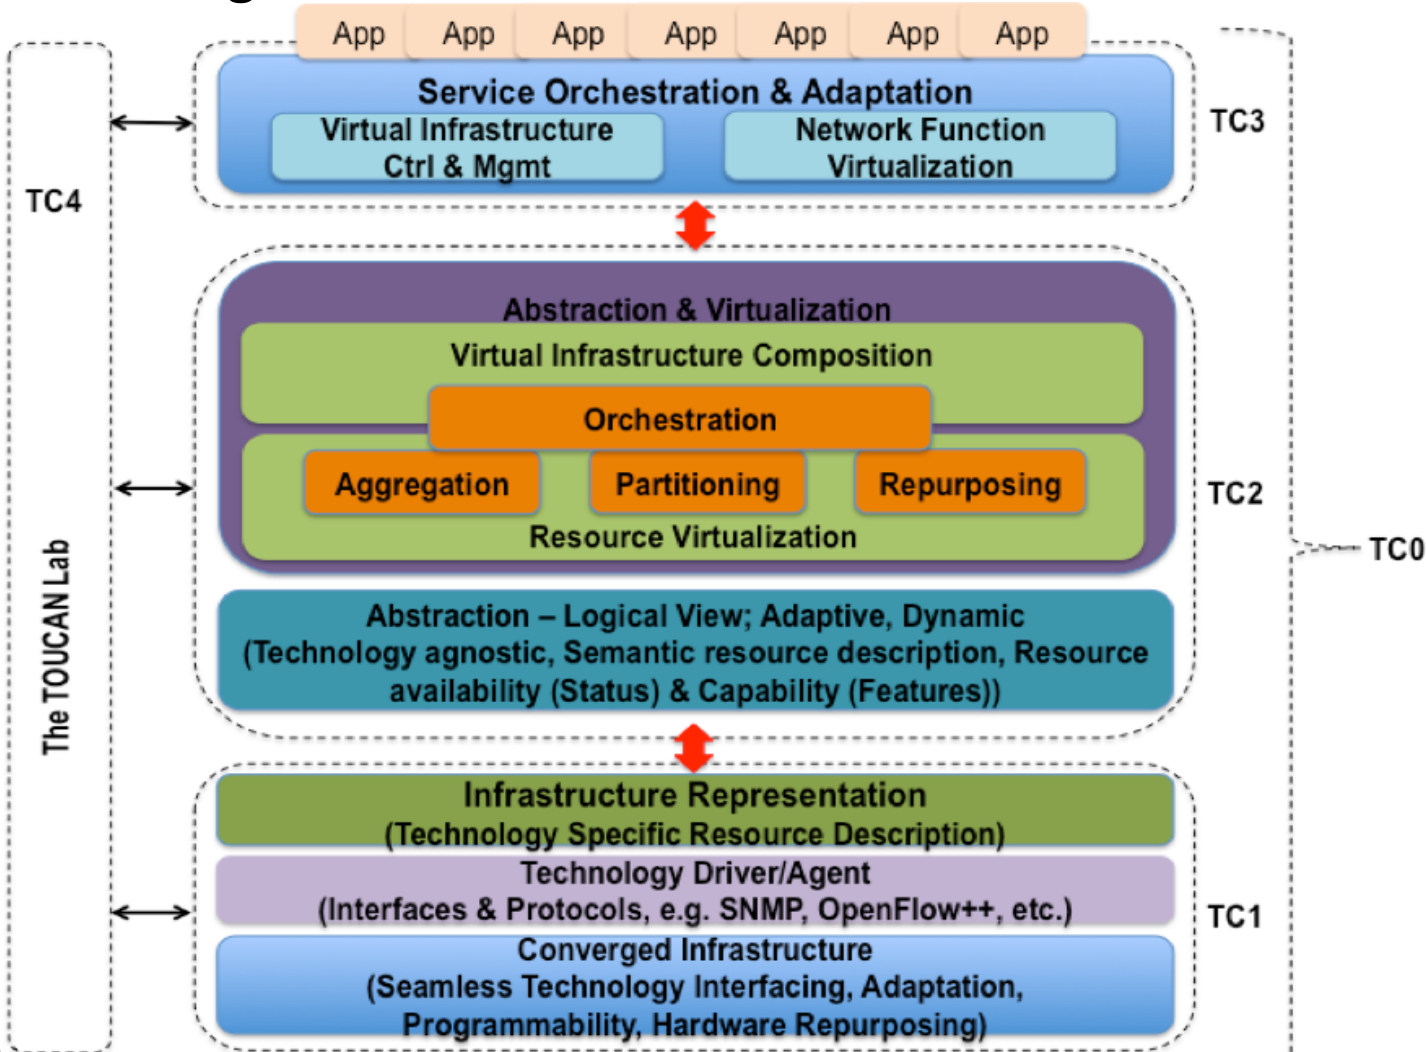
App App App App App App App

Service Orchestration & Adaptation

Virtual Infrastructure Ctrl & Mgmt

Network Function Virtualization

TC3

TC4

Abstraction & Virtualization

Virtual Infrastructure Composition

Orchestration

Aggregation

Partitioning

Repurposing

Resource Virtualization

TC2

TC0

Abstraction – Logical View; Adaptive, Dynamic (Technology agnostic, Semantic resource description, Resource availability (Status) & Capability (Features))

The TOUCAN Lab

Infrastructure Representation (Technology Specific Resource Description)

Technology Driver/Agent (Interfaces & Protocols, e.g. SNMP, OpenFlow++, etc.)

Converged Infrastructure (Seamless Technology Interfacing, Adaptation, Programmability, Hardware Repurposing)

TC1